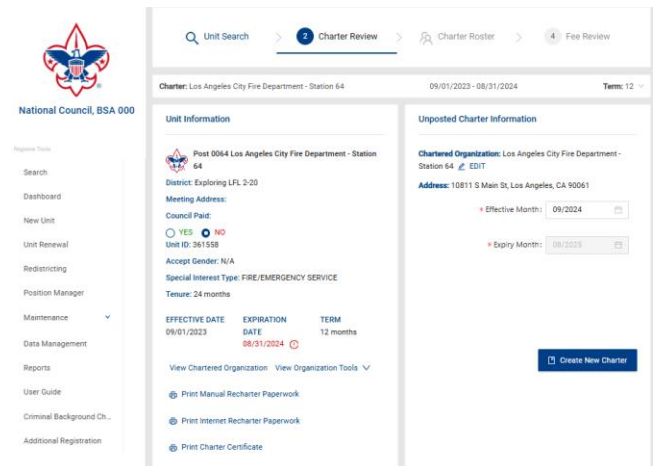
National Council, BSA 000

Registrar Tools

Search

Dashboard

New Unit

Unit Renewal

Redistricting

Position Manager

Maintenance

Data Management

Reports

User Guide

Criminal Background Ch...

Additional Registration

Unit Search

2 Charter Review

Charter Roster

4 Fee Review

Charter: Los Angeles City Fire Department - Station 64

09/01/2023 - 08/31/2024

Term: 12

Unit Information

Post 0064 Los Angeles City Fire Department - Station 64

District: Exploring LFL 2-20

Meeting Address:

Council Paid:

YES NO

Unit ID: 361558

Accept Gender: N/A

Special Interest Type: FIRE/EMERGENCY SERVICE

Tenure: 24 months

| EFFECTIVE DATE | EXPIRATION DATE | TERM |
|---|---|---|
| 09/01/2023 | 08/31/2024 | 12 months |

View Chartered Organization View Organization Tools

Print Manual Recharter Paperwork

Print Internet Recharter Paperwork

Print Charter Certificate

Unposted Charter Information

Chartered Organization: Los Angeles City Fire Department - Station 64 EDIT

Address: 10811 S Main St, Los Angeles, CA 90061

* Effective Month: 09/2024

* Expiry Month: 08/2025

Create New Charter